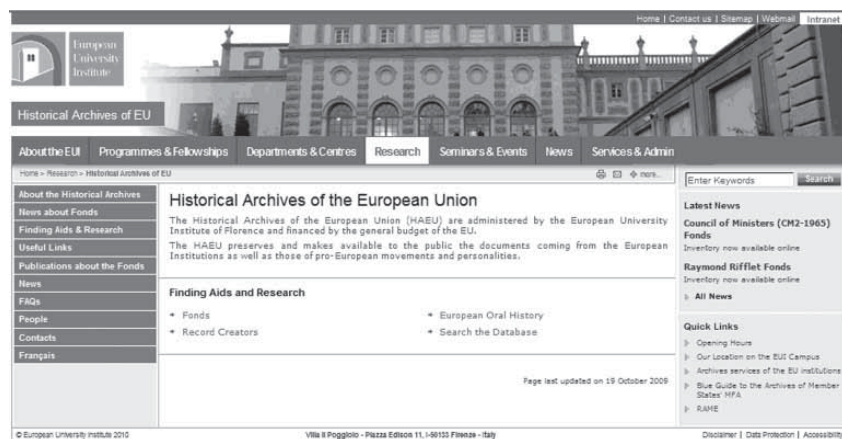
Home | Contact us | Sitemap | Webmail | Intranet

European University Institute

Historical Archives of EU

About the EUI | Programmes & Fellowships | Departments & Centres | Research | Seminars & Events | News | Services & Admin

Home > Research > Historical Archives of EU

more...

Enter Keywords | Search

About the Historical Archives
News about Fonds
Finding Aids & Research
Useful Links
Publications about the Fonds
News
FAQs
People
Contacts
Français

Historical Archives of the European Union

The Historical Archives of the European Union (HAEU) are administered by the European University Institute of Florence and financed by the general budget of the EU.

The HAEU preserves and makes available to the public the documents coming from the European Institutions as well as those of pro-European movements and personalities.

Finding Aids and Research

Fonds
Record Creators
European Oral History
Search the Database

Page last updated on 19 October 2009

Latest News

Council of Ministers (CM2-1965) Fonds
Inventory now available online

Raymond Rifflet Fonds
Inventory now available online

All News

Quick Links

Opening Hours
Our Location on the EUI Campus
Archives services of the EU institutions
Blue Guide to the Archives of Member States' MFA
RAME

© European University Institute 2010

Villa Il Poggiolo - Piazza Edison 11, I-50133 Firenze - Italy

Disclaimer | Data Protection | Accessibility